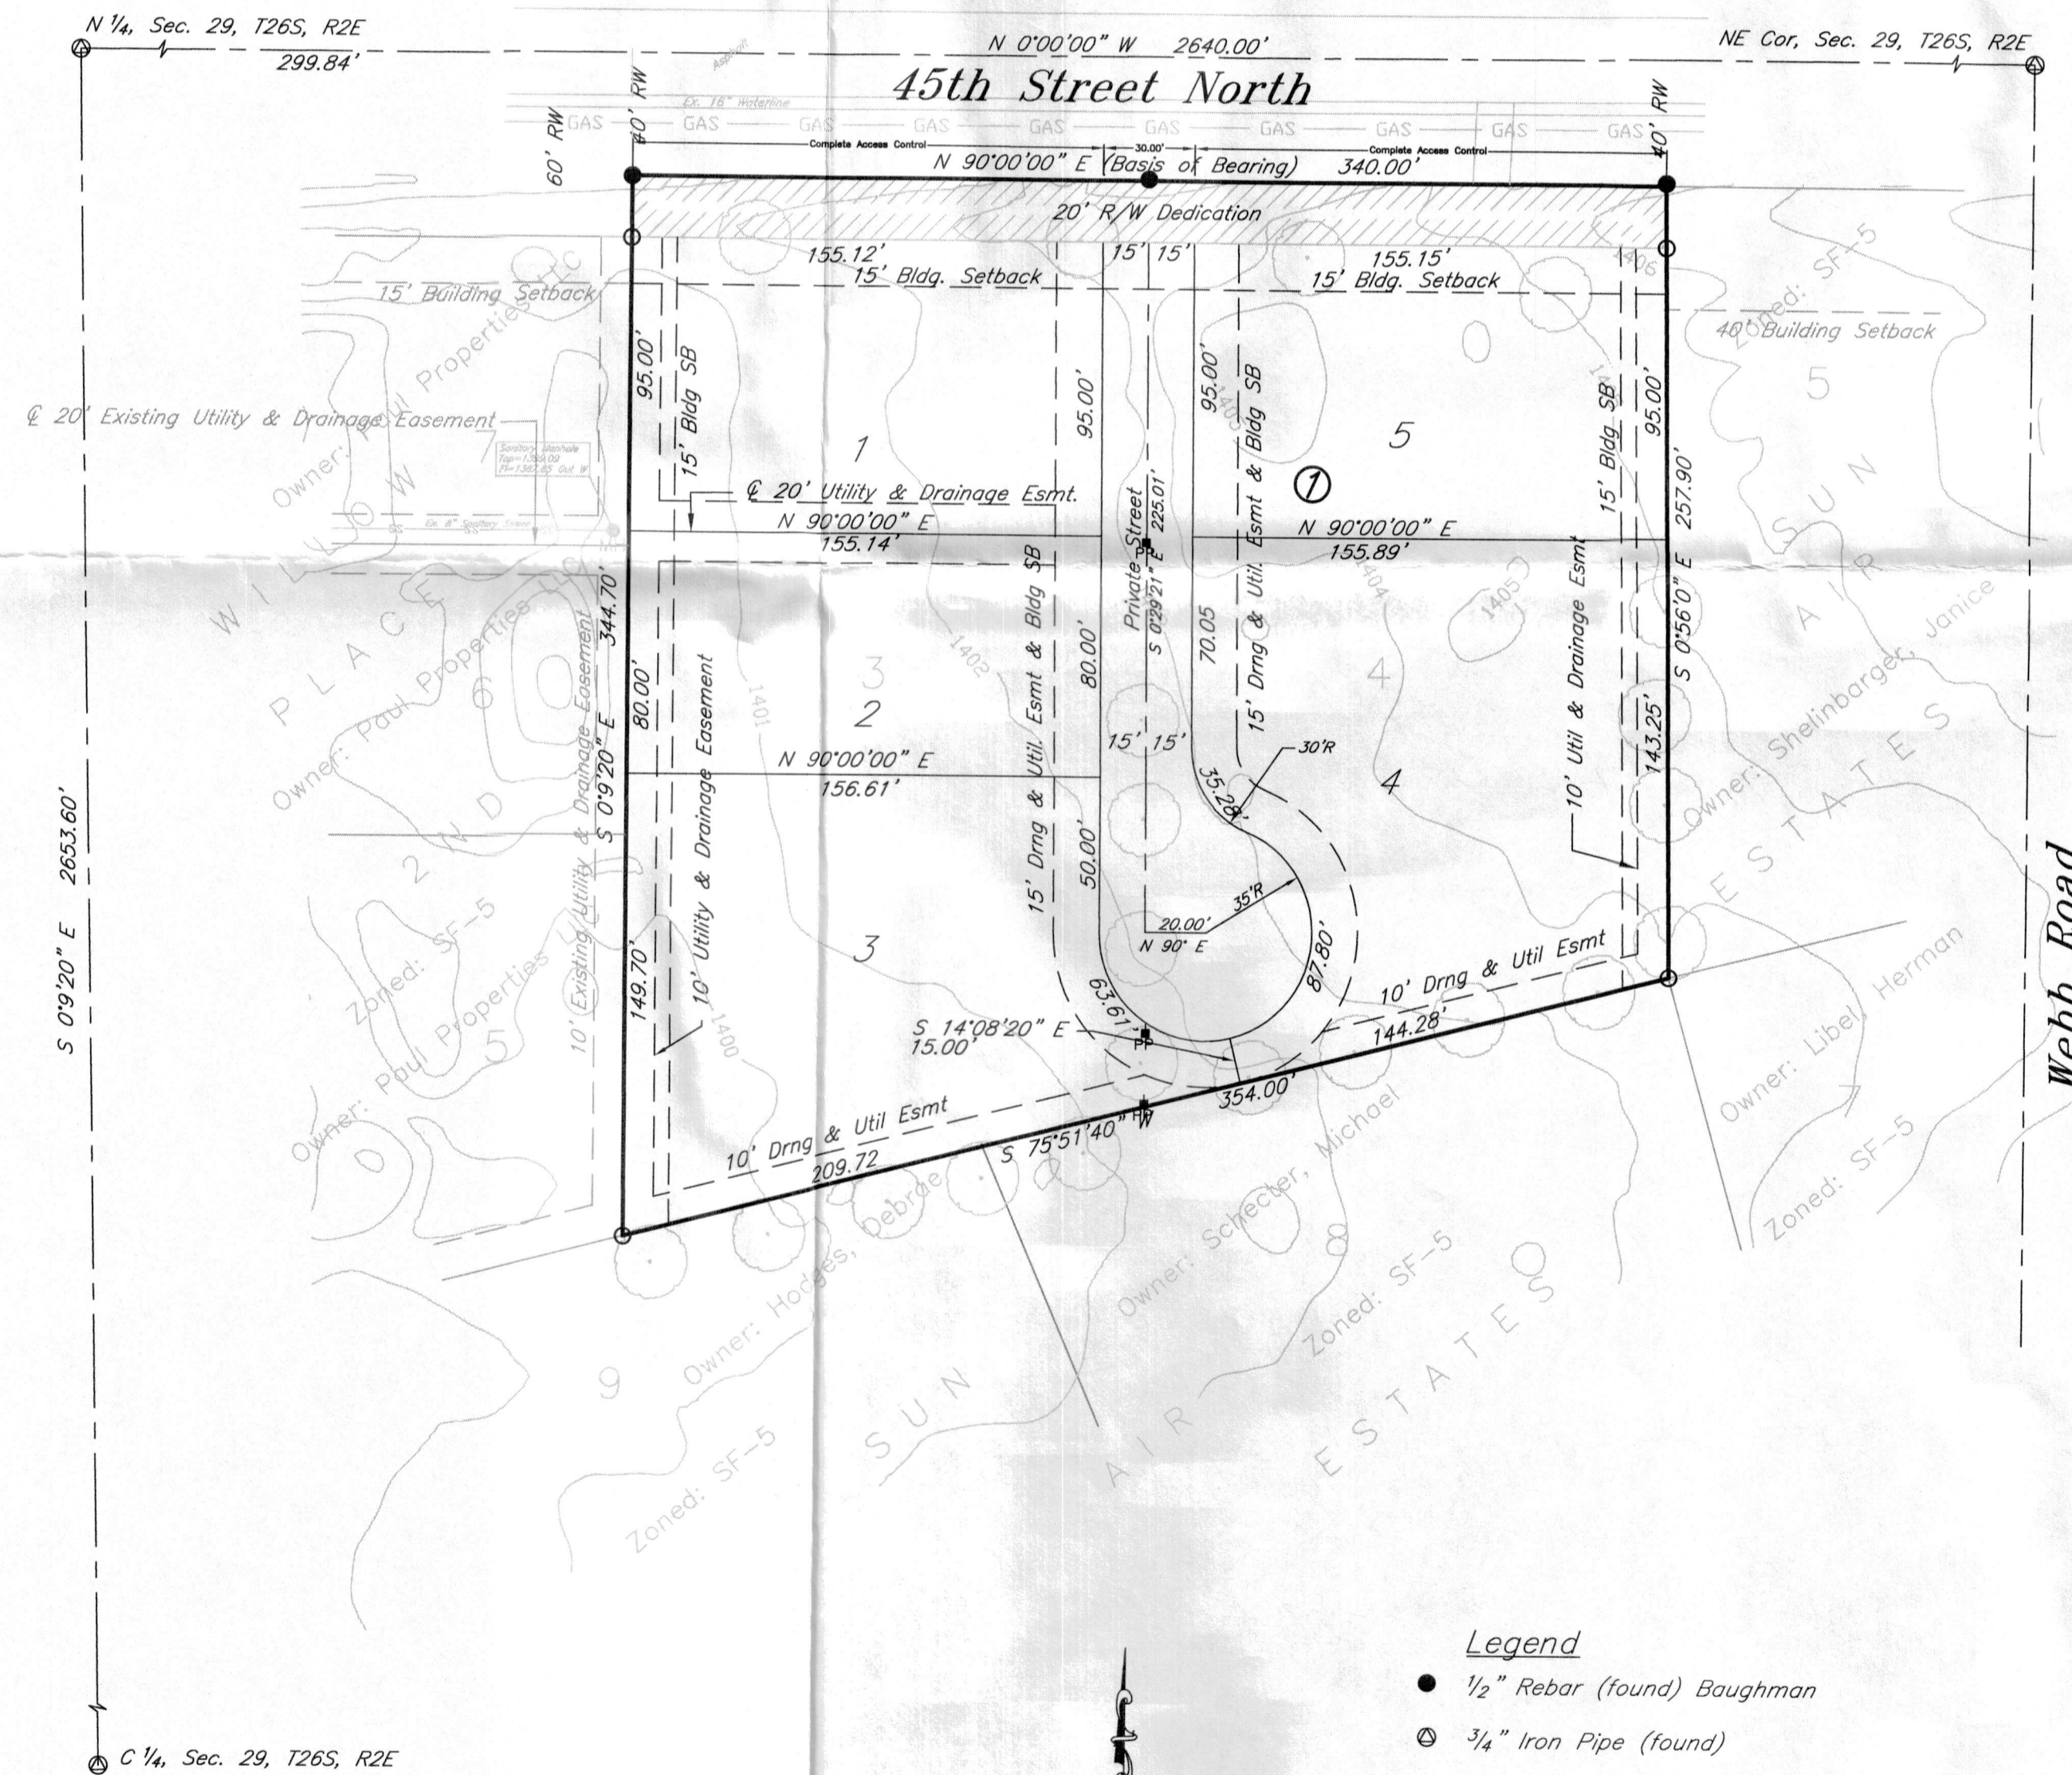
N 1/4, Sec. 29, T26S, R2E
299.84'
N 0°00'00" W 2640.00'
NE Cor, Sec. 29, T26S, R2E
45th Street North
Asphalt
Ex. 18" Waterline
60' RW
40' RW
40' RW
GAS GAS GAS GAS GAS GAS GAS GAS GAS GAS
Complete Access Control
30.00'
Complete Access Control
N 90°00'00" E (Basis of Bearing) 340.00'
20' R/W Dedication
155.12'
15' 15'
155.15'
15' Bldg. Setback
15' Bldg. Setback
15' Building Setback
40' Building Setback
₵ 20' Existing Utility & Drainage Easement
Sanitary Manhole
Ex. 8" Sanitary Sewer
95.00'
15' Bldg SB
95.00'
95.00'
15' Drng & Util. Esmt & Bldg SB
5
15' Bldg SB
95.00'
1
①
₵ 20' Utility & Drainage Esmt.
Private Street
S 0°29'21" E 225.01'
N 90°00'00" E
155.14'
N 90°00'00" E
155.89'
257.90'
S 0°56'0" E
15' Drng & Util. Esmt & Bldg SB
80.00'
70.05
15' Drng & Util. Esmt & Bldg SB
10' Util & Drainage Esmt
143.25'
S 0°9'20" E 344.70'
80.00'
10' Utility & Drainage Easement
2
3
4
4
N 90°00'00" E
156.61'
15' 15'
30'R
35.28'
35'R
50.00'
20.00'
N 90° E
87.80'
3
149.70'
10' Existing Utility & Drainage Easement
63.91'
S 14°08'20" E
15.00'
10' Drng & Util Esmt
144.28'
354.00'
10' Drng & Util Esmt
209.72
S 75°51'40" W
S 0°9'20" E 2653.60'
Webb Road
Owner: Paul Properties LLC
Owner: Paul Properties
Owner: Paul Properties
Zoned: SF-5
WILLOW PLACE 2ND
Owner: Shelinbarger, Janice
Owner: Libel, Herman
Zoned: SF-5
Zoned: SF-5
SUN AIR ESTATES
Owner: Hodges, Debrae
Owner: Schecter, Michael
Zoned: SF-5
Zoned: SF-5
SUN AIR ESTATES
1400
1401
1402
1404
1405
1406
Legend
● 1/2" Rebar (found) Baughman
⊘ 3/4" Iron Pipe (found)
C 1/4, Sec. 29, T26S, R2E